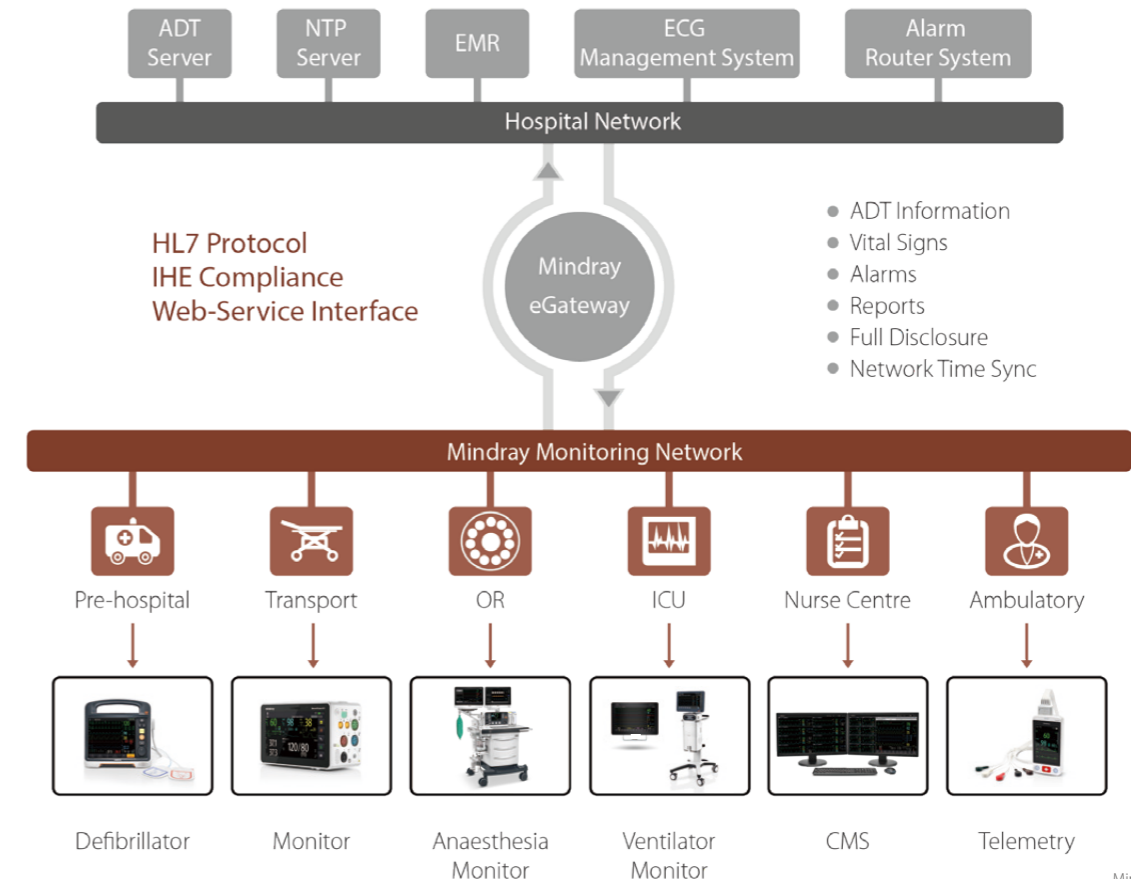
ADT Server

NTP Server

EMR

ECG Management System

Alarm Router System

Hospital Network

HL7 Protocol
IHE Compliance
Web-Service Interface

Mindray eGateway

ADT Information
Vital Signs
Alarms
Reports
Full Disclosure
Network Time Sync

Mindray Monitoring Network

Pre-hospital

Transport

OR

ICU

Nurse Centre

Ambulatory

Defibrillator

Monitor

Anaesthesia Monitor

Ventilator Monitor

CMS

Telemetry